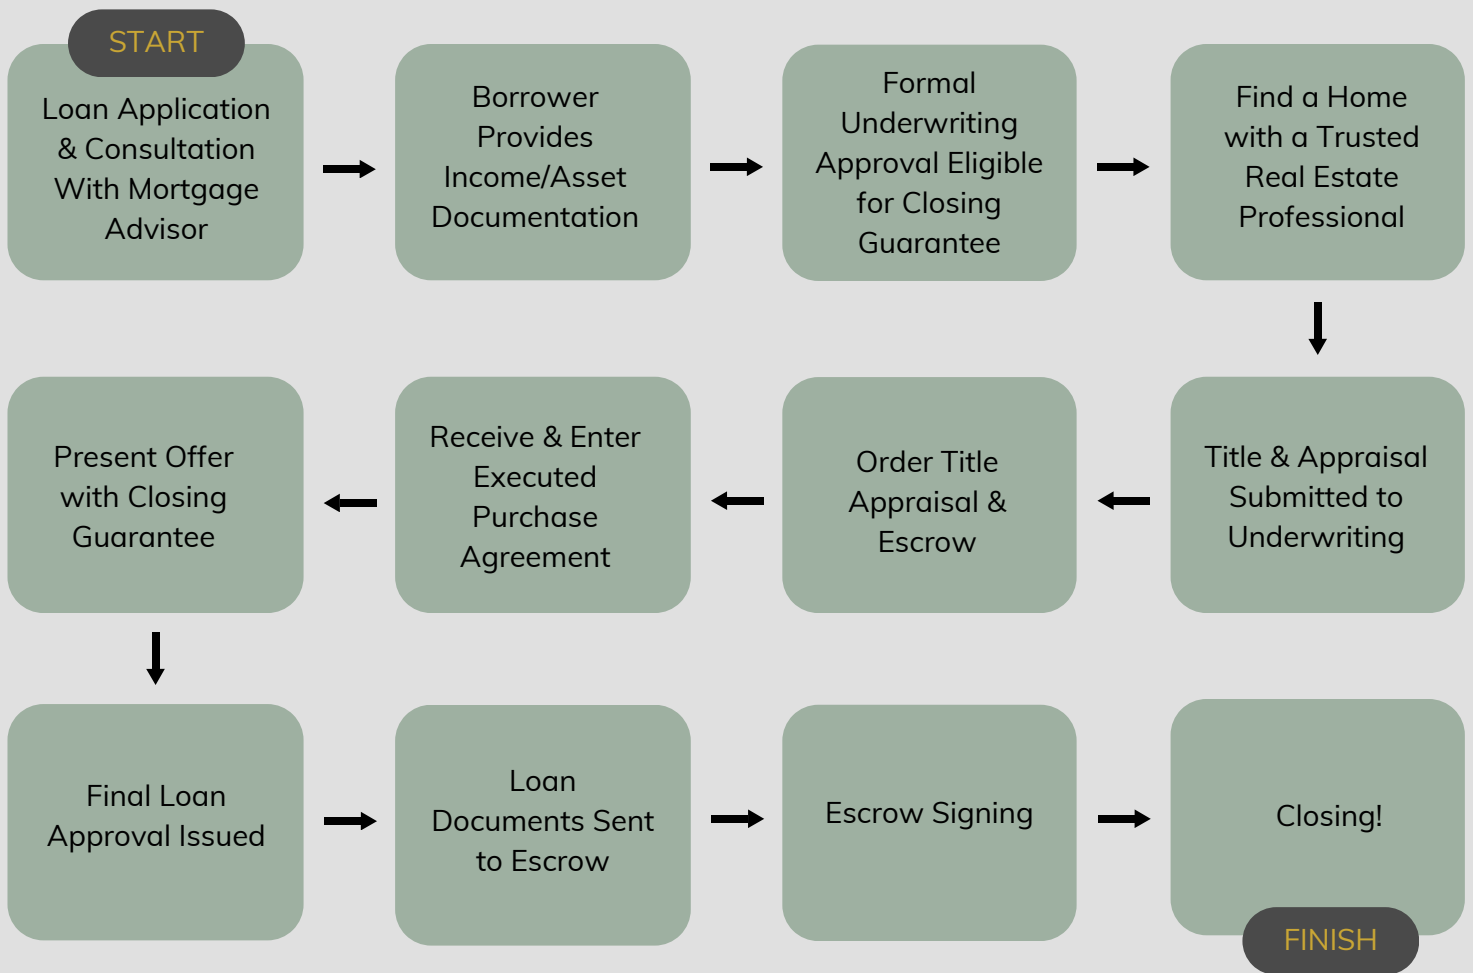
START

Loan Application & Consultation With Mortgage Advisor

Borrower Provides Income/Asset Documentation

Formal Underwriting Approval Eligible for Closing Guarantee

Find a Home with a Trusted Real Estate Professional

Title & Appraisal Submitted to Underwriting

Order Title Appraisal & Escrow

Receive & Enter Executed Purchase Agreement

Present Offer with Closing Guarantee

Final Loan Approval Issued

Loan Documents Sent to Escrow

Escrow Signing

Closing!

FINISH